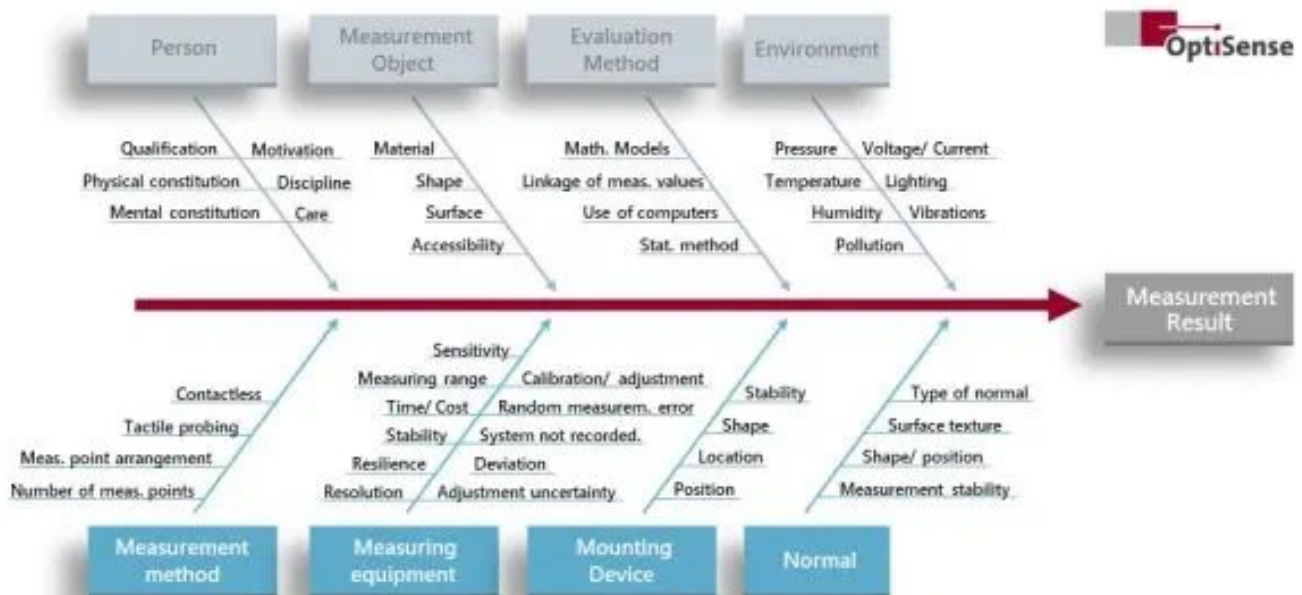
OptiSense

Person
Qualification
Motivation
Physical constitution
Discipline
Mental constitution
Care

Measurement Object
Material
Shape
Surface
Accessibility

Evaluation Method
Math. Models
Linkage of meas. values
Use of computers
Stat. method

Environment
Pressure
Voltage/ Current
Temperature
Lighting
Humidity
Vibrations
Pollution

Measurement Result

Contactless
Tactile probing
Meas. point arrangement
Number of meas. points
Measurement method

Sensitivity
Measuring range
Calibration/ adjustment
Time/ Cost
Random measurem. error
Stability
System not recorded.
Resilience
Deviation
Resolution
Adjustment uncertainty
Measuring equipment

Stability
Shape
Location
Position
Mounting Device

Type of normal
Surface texture
Shape/ position
Measurement stability
Normal